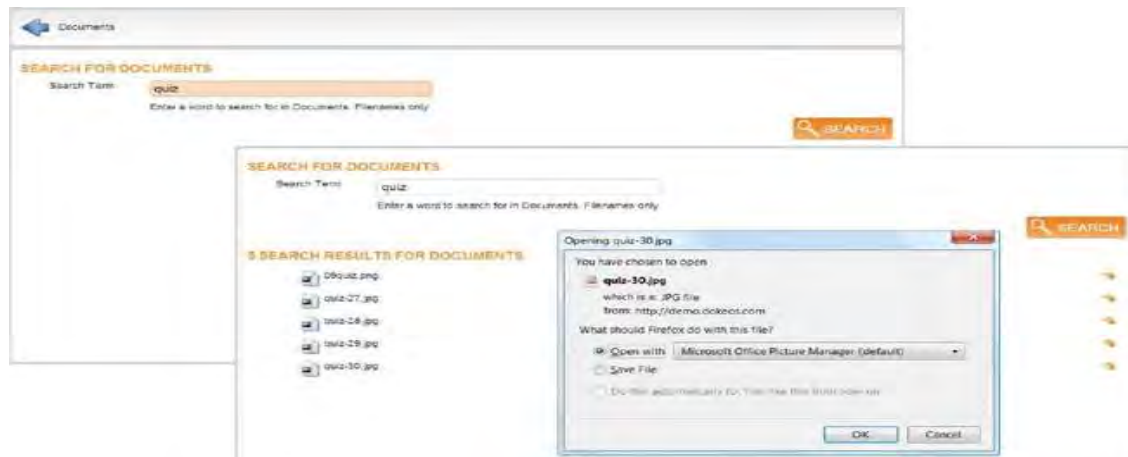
Documents

SEARCH FOR DOCUMENTS

Search Term quiz

Enter a word to search for in Documents. Filenames only

SEARCH

SEARCH FOR DOCUMENTS

Search Term quiz

Enter a word to search for in Documents. Filenames only

SEARCH

5 SEARCH RESULTS FOR DOCUMENTS

09quiz.png

quiz-27.jpg

quiz-28.jpg

quiz-29.jpg

quiz-30.jpg

Opening quiz-30.jpg

You have chosen to open

quiz-30.jpg

which is a: JPG file

from: http://demo.dokeos.com

What should Firefox do with this file?

Open with Microsoft Office Picture Manager (default)

Save File

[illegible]

OK Cancel